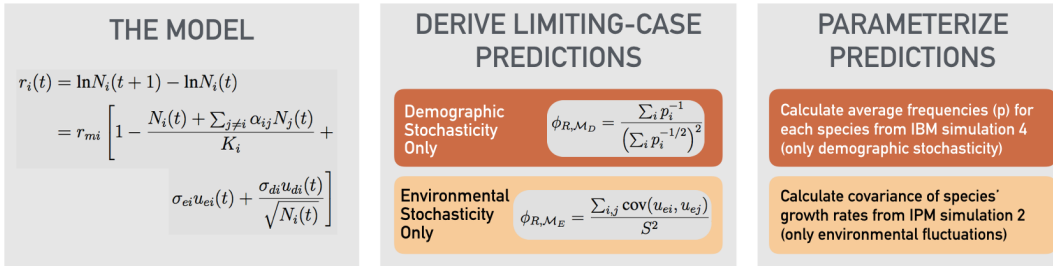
THE MODEL

$r_i(t) = \ln N_i(t+1) - \ln N_i(t)$

$= r_{mi}\left[1 - \frac{N_i(t) + \sum_{j\neq i}\alpha_{ij}N_j(t)}{K_i} + \sigma_{ei}u_{ei}(t) + \frac{\sigma_{di}u_{di}(t)}{\sqrt{N_i(t)}}\right]$

DERIVE LIMITING-CASE PREDICTIONS

Demographic Stochasticity Only

$\phi_{R,\mathcal{M}_D} = \frac{\sum_i p_i^{-1}}{\left(\sum_i p_i^{-1/2}\right)^2}$

Environmental Stochasticity Only

$\phi_{R,\mathcal{M}_E} = \frac{\sum_{i,j}\mathrm{cov}(u_{ei}, u_{ej})}{S^2}$

PARAMETERIZE PREDICTIONS

Calculate average frequencies (p) for each species from IBM simulation 4 (only demographic stochasticity)

Calculate covariance of species' growth rates from IPM simulation 2 (only environmental fluctuations)